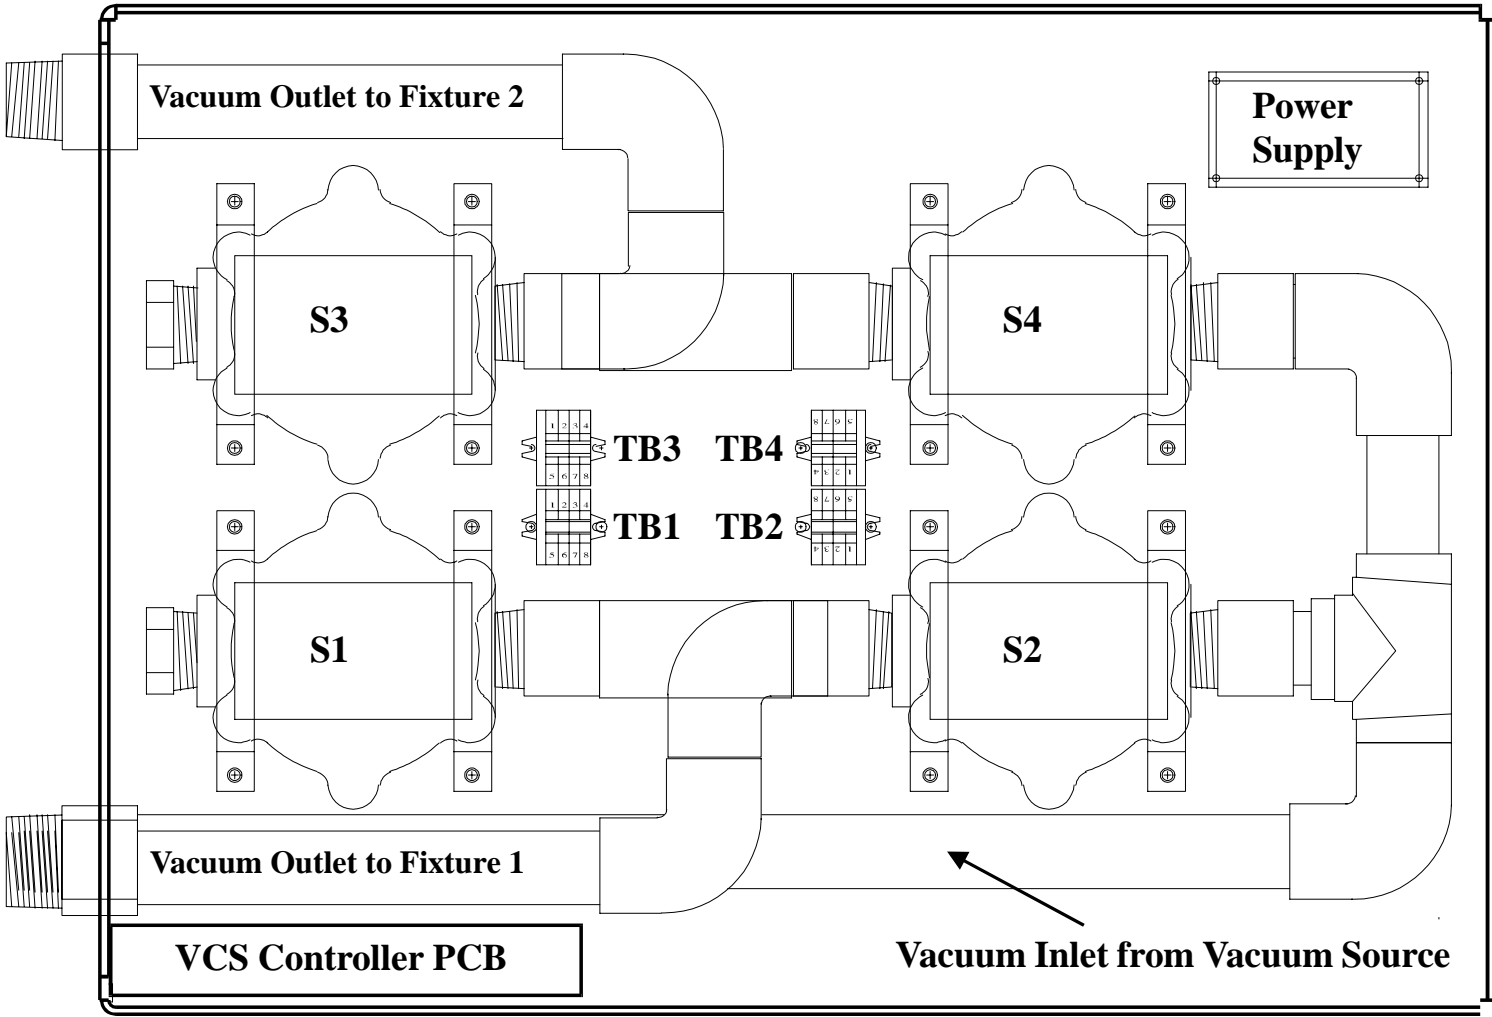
Vacuum Outlet to Fixture 2

Power Supply

S3

S4

1 2 3 4
5 6 7 8
TB3

TB4
8 7 6 5
4 3 2 1

1 2 3 4
5 6 7 8
TB1

TB2
8 7 6 5
4 3 2 1

S1

S2

Vacuum Outlet to Fixture 1

VCS Controller PCB

Vacuum Inlet from Vacuum Source